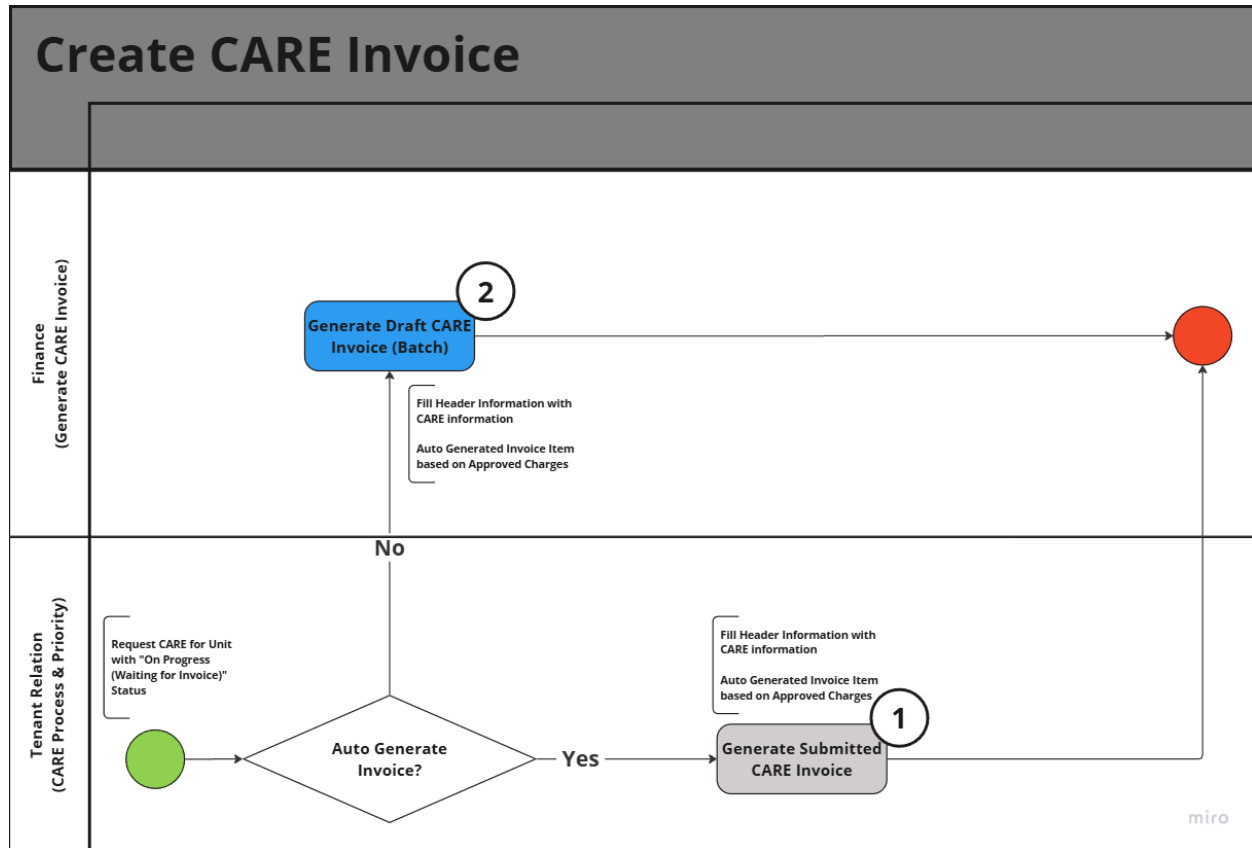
Create CARE Invoice

Finance
(Generate CARE Invoice)

2

Generate Draft CARE Invoice (Batch)

Fill Header Information with CARE information

Auto Generated Invoice Item based on Approved Charges

No

Tenant Relation
(CARE Process & Priority)

Request CARE for Unit with "On Progress (Waiting for Invoice)" Status

Fill Header Information with CARE information

Auto Generated Invoice Item based on Approved Charges

1

Auto Generate Invoice?

Yes

Generate Submitted CARE Invoice

miro